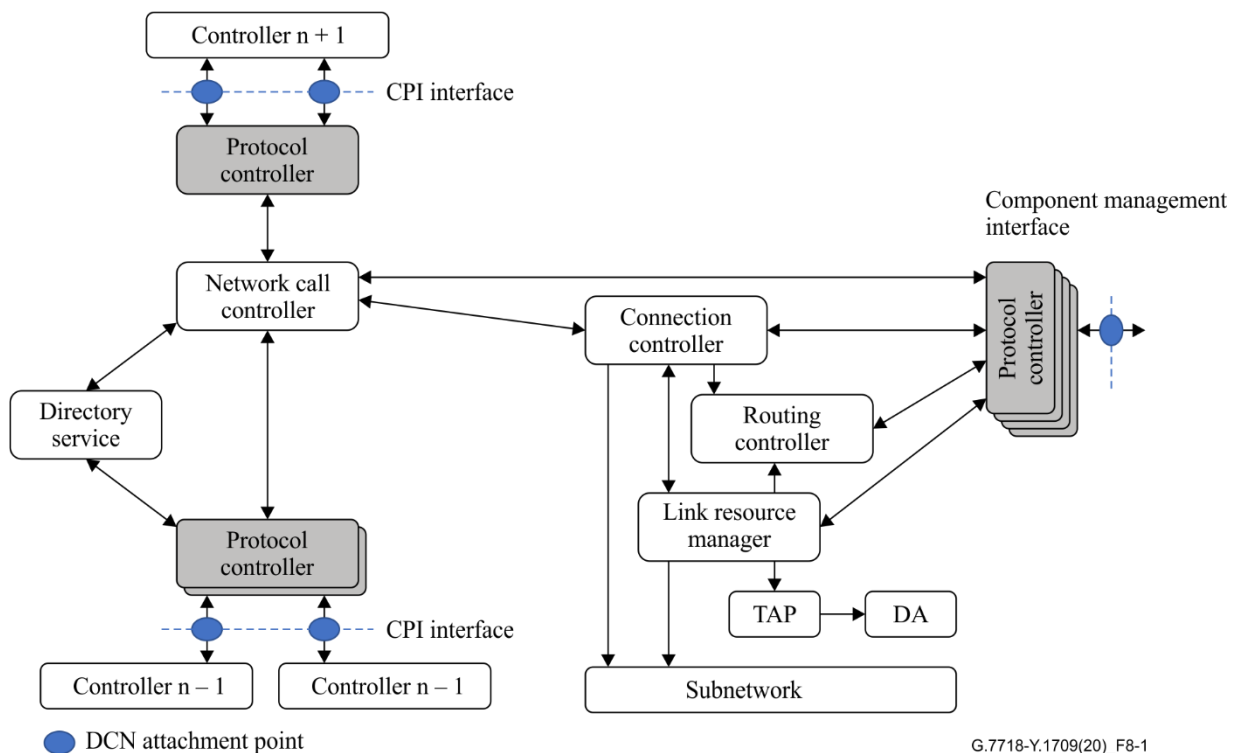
Controller n + 1

CPI interface

Protocol controller

Component management interface

Network call controller

Connection controller

Protocol controller

Directory service

Routing controller

Link resource manager

Protocol controller

TAP

DA

CPI interface

Controller n – 1

Controller n – 1

Subnetwork

DCN attachment point

G.7718-Y.1709(20) F8-1